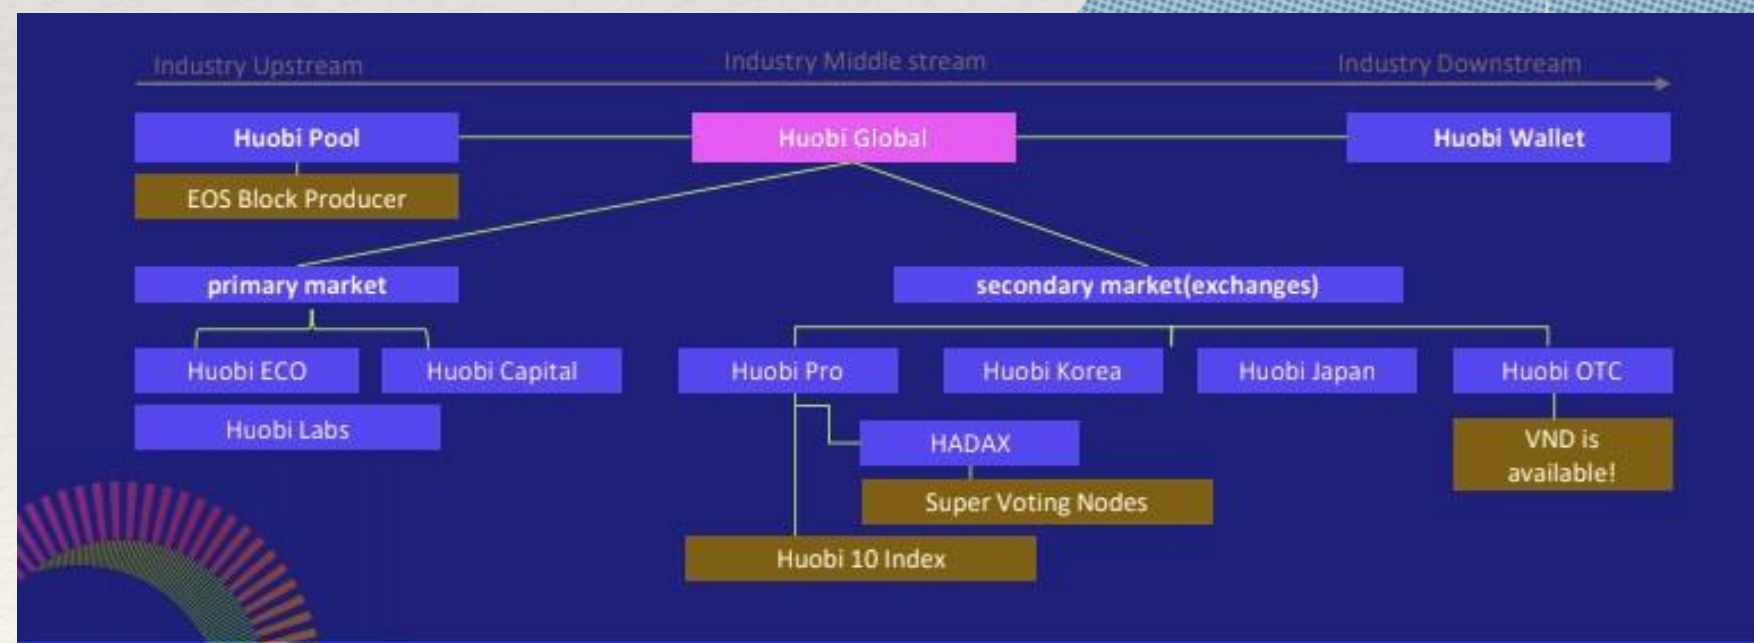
Industry Upstream

Industry Middle stream

Industry Downstream

Huobi Pool

Huobi Global

Huobi Wallet

EOS Block Producer

primary market

secondary market(exchanges)

Huobi ECO

Huobi Capital

Huobi Pro

Huobi Korea

Huobi Japan

Huobi OTC

Huobi Labs

HADAX

VND is available!

Super Voting Nodes

Huobi 10 Index